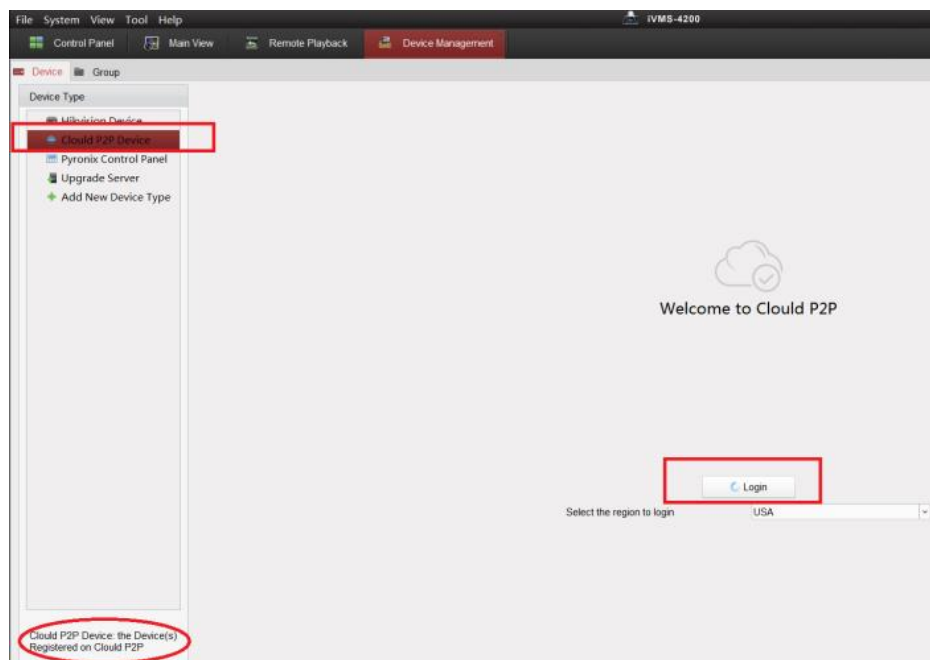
File System View Tool Help

iVMS-4200

Control Panel Main View Remote Playback Device Management

Device Group

Device Type

Hikvision Device

Clould P2P Device

Pyronix Control Panel

Upgrade Server

Add New Device Type

Welcome to Clould P2P

Login

Select the region to login USA

Clould P2P Device: the Device(s) Registered on Clould P2P